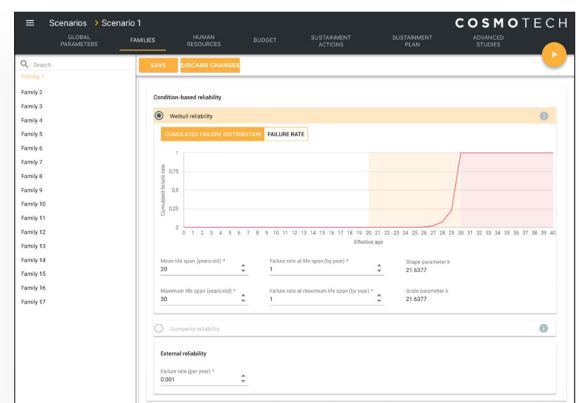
Scenarios > Scenario 1

COSMOTECH

GLOBAL PARAMETERS | FAMILIES | HUMAN RESOURCES | BUDGET | SUSTAINMENT ACTIONS | SUSTAINMENT PLAN | ADVANCED STUDIES

Search

Family 1
Family 2
Family 3
Family 4
Family 5
Family 6
Family 7
Family 8
Family 9
Family 10
Family 11
Family 12
Family 13
Family 14
Family 15
Family 16
Family 17

SAVE
DISCARD CHANGES

Condition-based reliability

Weibull reliability

CUMULATED FAILURE DISTRIBUTION | FAILURE RATE

Cumulated failure rate

1
0.75
0.5
0.25
0

0 1 2 3 4 5 6 7 8 9 10 11 12 13 14 15 16 17 18 19 20 21 22 23 24 25 26 27 28 29 30 31 32 33 34 35 36 37 38 39 40

Effective age

Mean life span (years-old) *
20

Failure rate at life span (by year) *
1

Shape parameter k
21.6377

Maximum life span (years-old) *
30

Failure rate at maximum life span (by year) *
1

Scale parameter λ
21.6377

Compertz reliability

External reliability

Failure rate (per year) *
0.001